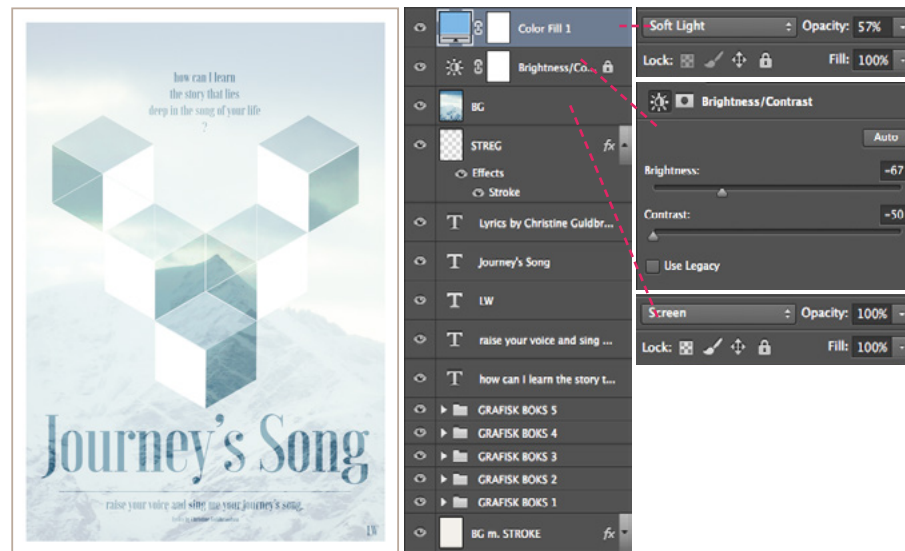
how can I learn
the story that lies
deep in the song of your life
?

Journey's Song

raise your voice and sing me your journey's song.

lyrics by christine Guldbrandsen

LW

Color Fill 1

Brightness/Co...

BG

STREG

Effects

Stroke

Lyrics by Christine Guldbr...

Journey's Song

LW

raise your voice and sing ...

how can I learn the story t...

GRAFISK BOKS 5

GRAFISK BOKS 4

GRAFISK BOKS 3

GRAFISK BOKS 2

GRAFISK BOKS 1

BG m. STROKE

Soft Light

Opacity: 57%

Lock:

Fill: 100%

Brightness/Contrast

Auto

Brightness: -67

Contrast: -50

Use Legacy

Screen

Opacity: 100%

Lock:

Fill: 100%